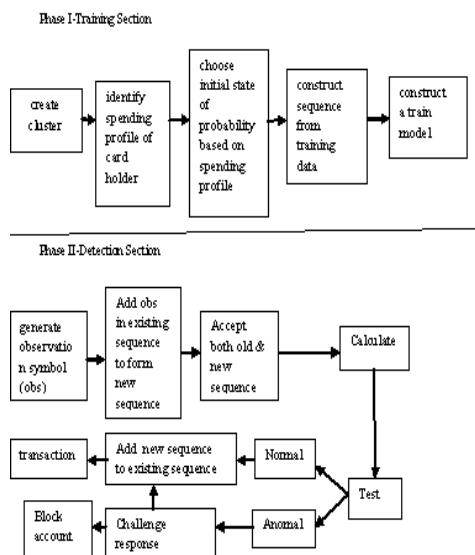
Phase I-Training Section

create cluster

identify spending profile of card holder

choose initial state of probability based on spending profile

construct sequence from training data

construct a train model

Phase II-Detection Section

generate observation symbol (obs)

Add obs in existing sequence to form new sequence

Accept both old & new sequence

Calculate

Test

Normal

Anomal

Add new sequence to existing sequence

transaction

Challenge response

Block account